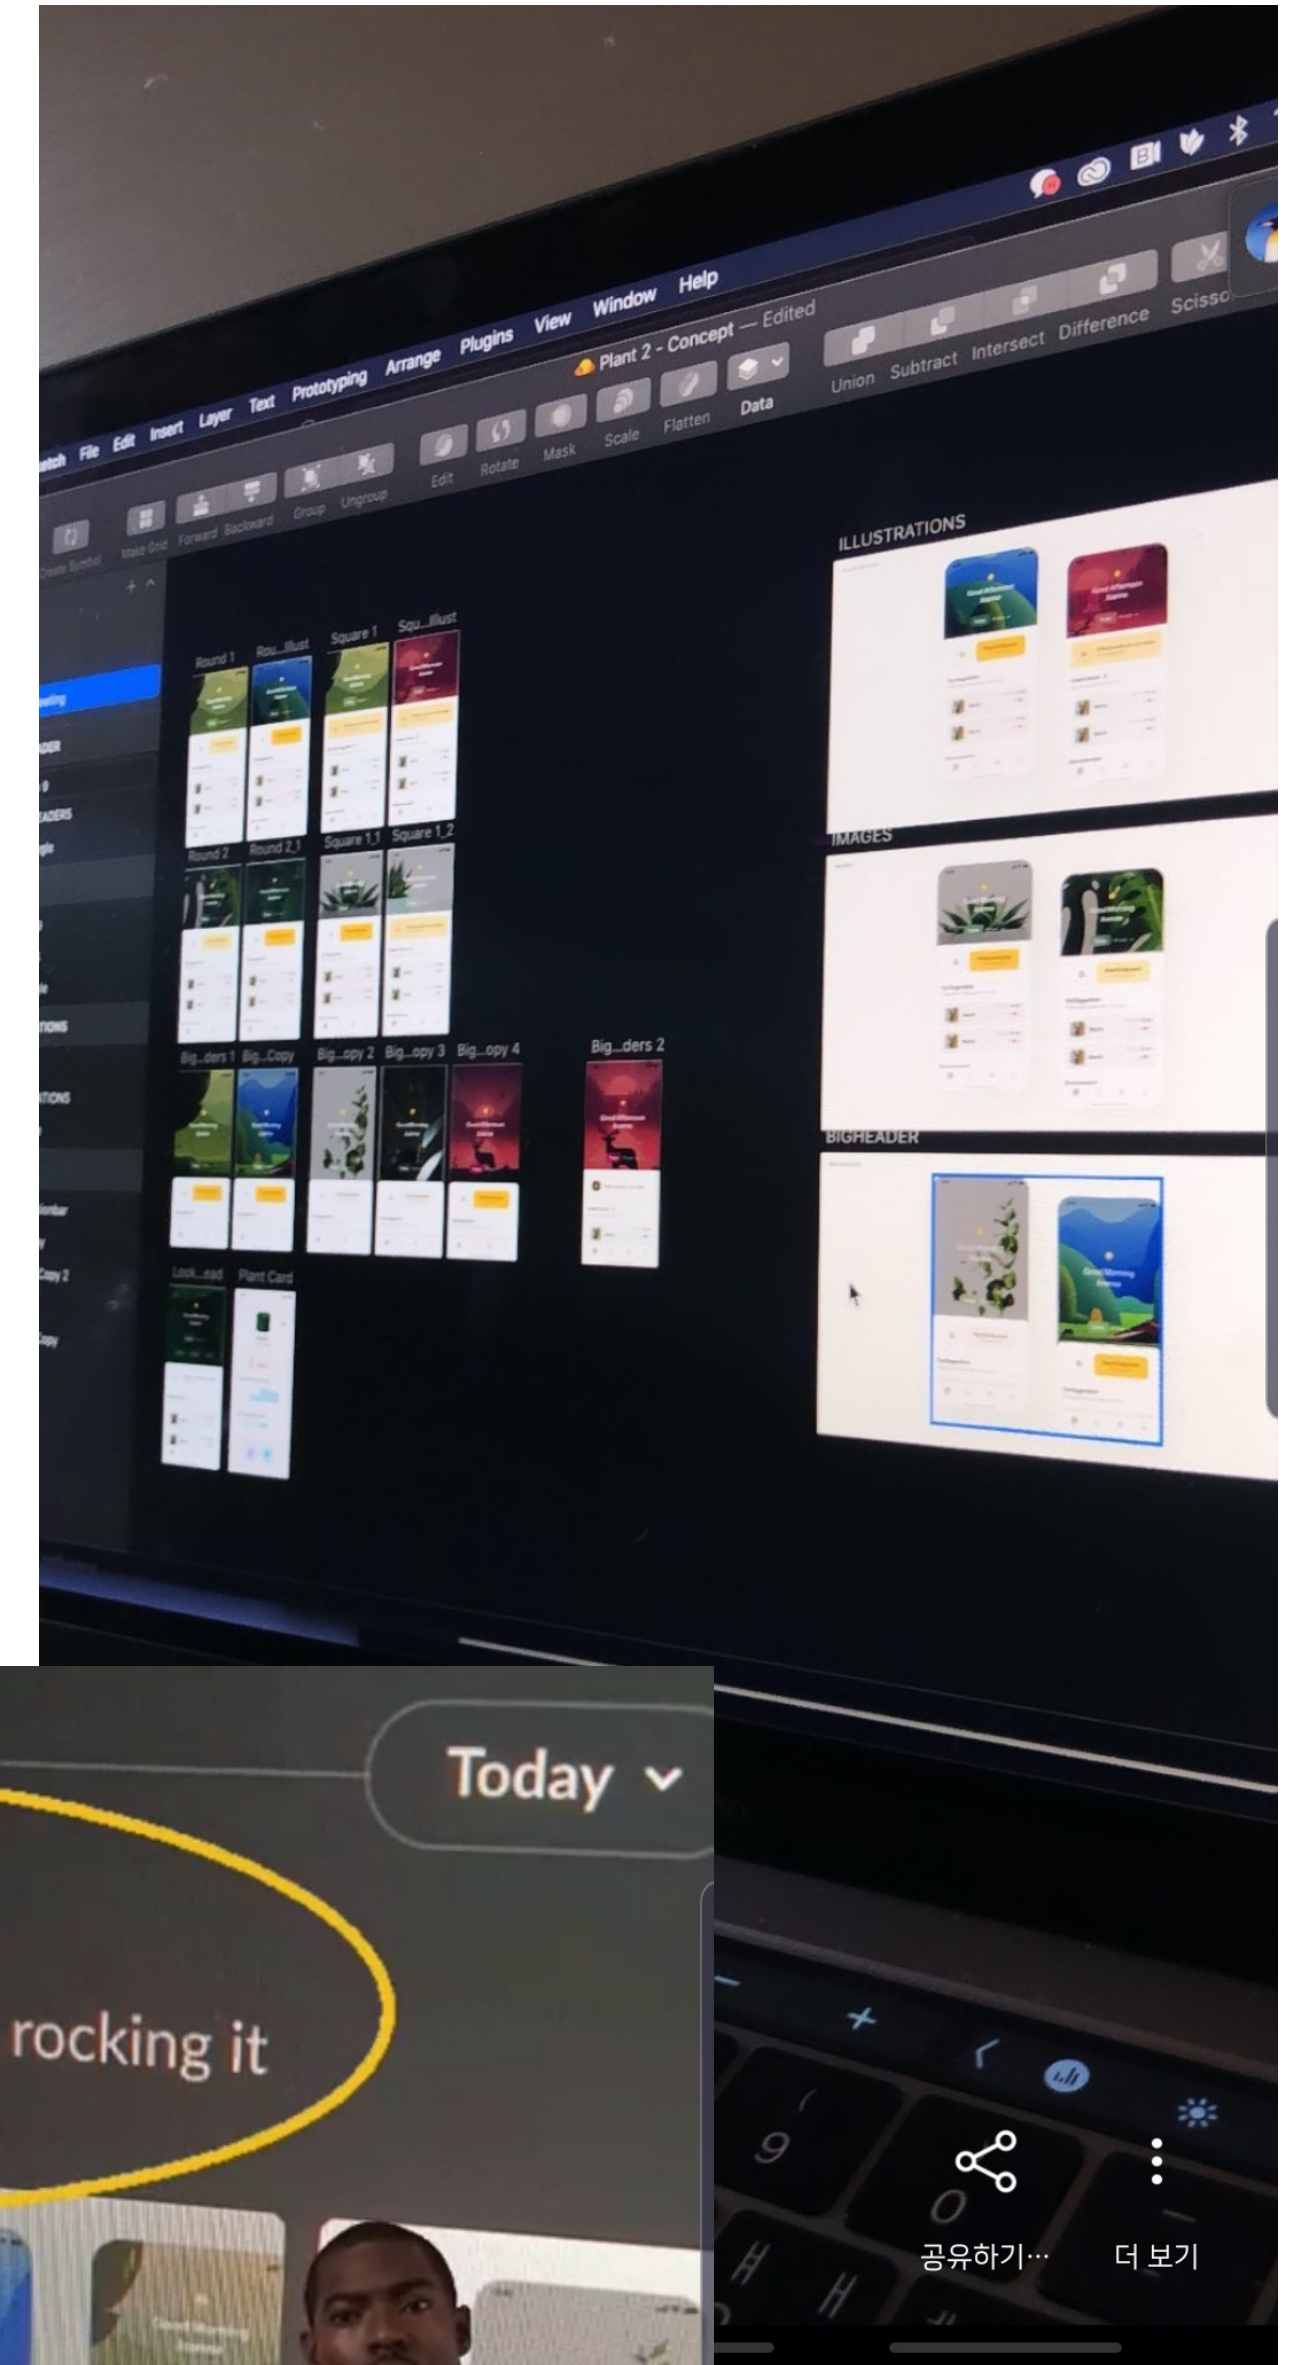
etch File Edit Insert Layer Text Prototyping Arrange Plugins View Window Help

Plant 2 - Concept — Edited

Create Symbol Make Grid Forward Backward Group Ungroup Edit Rotate Mask Scale Flatten Data Union Subtract Intersect Difference Scisso

Round 1 Rou...llust Square 1 Squ...illust

Round 2 Round 2_1 Square 1_1 Square 1_2

Big...ders 1 Big...Copy Big...opy 2 Big...opy 3 Big...opy 4 Big...ders 2

Look...ead Plant Card

ILLUSTRATIONS

IMAGES

BIGHEADER

Today

rocking it

공유하기… 더 보기